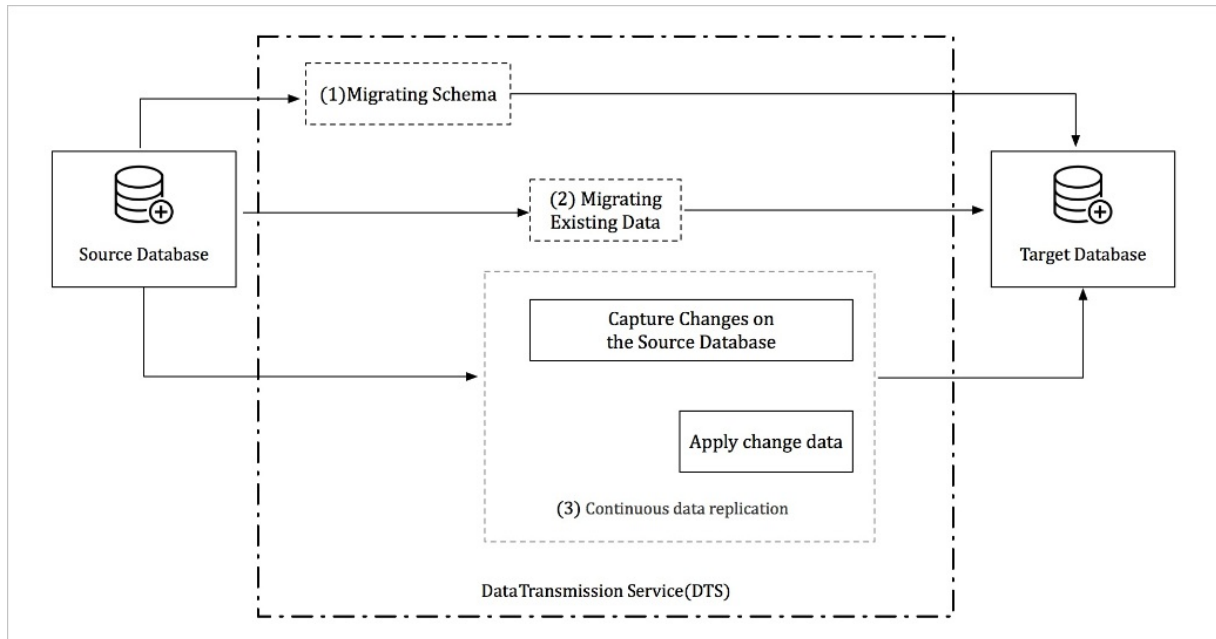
(1)Migrating Schema

Source Database

(2) Migrating Existing Data

Target Database

Capture Changes on the Source Database

Apply change data

(3) Continuous data replication

DataTransmission Service(DTS)